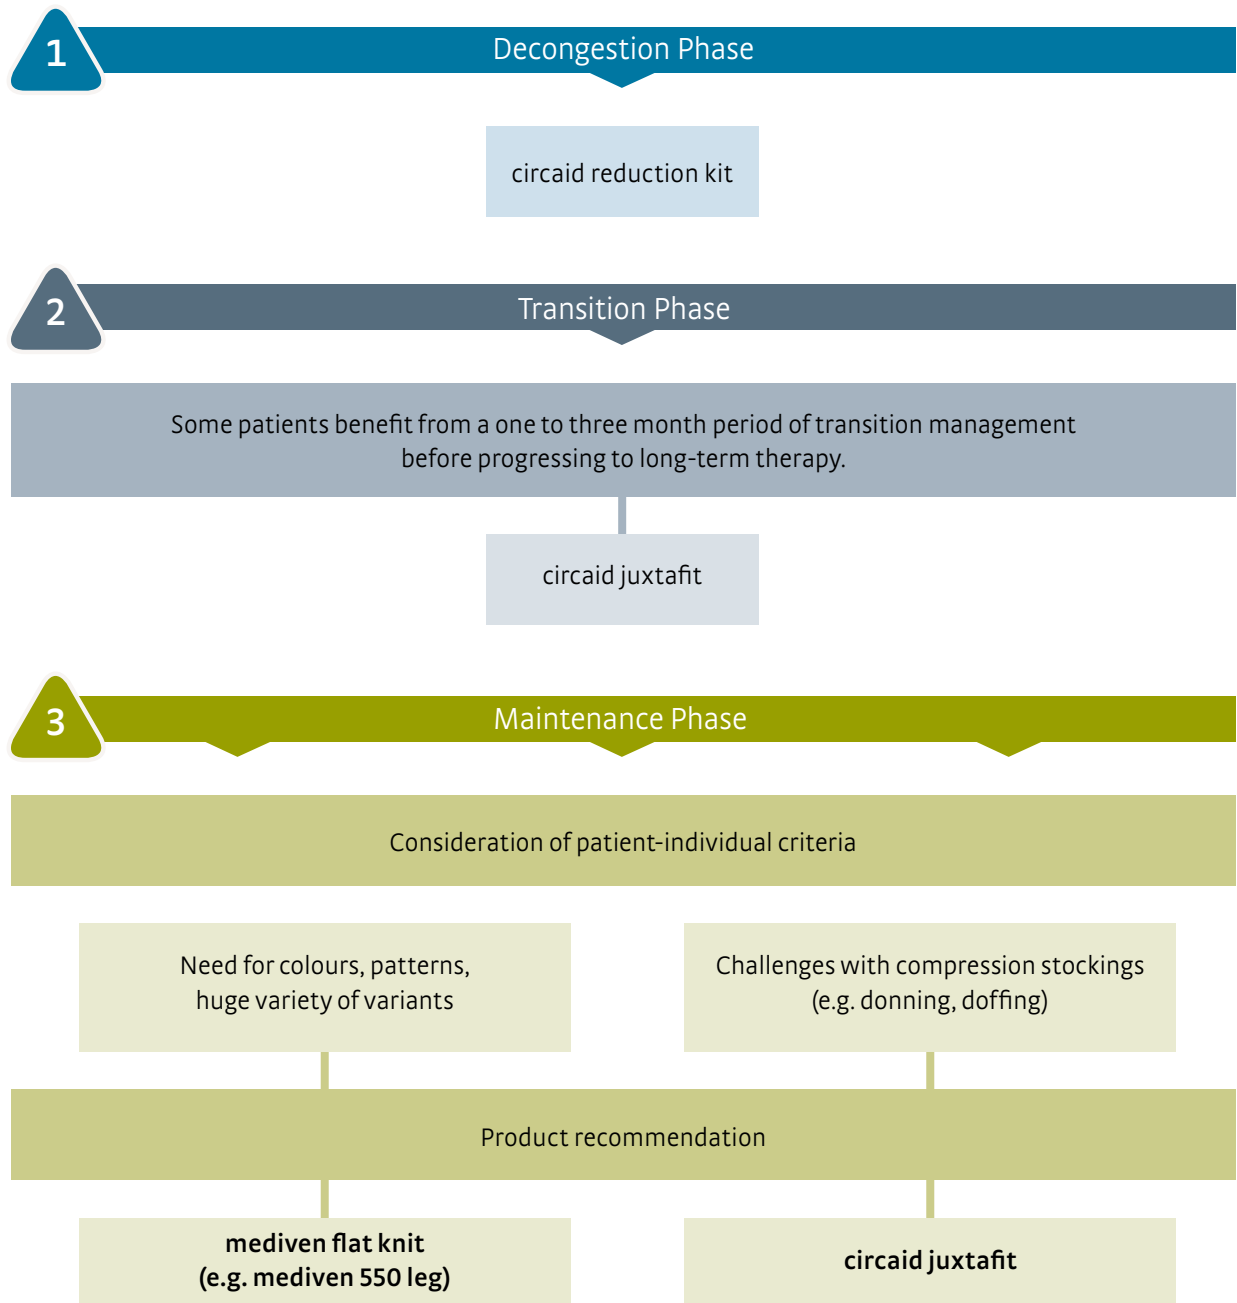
1 Decongestion Phase

circaid reduction kit

2 Transition Phase

Some patients benefit from a one to three month period of transition management before progressing to long-term therapy.

circaid juxtafit

3 Maintenance Phase

Consideration of patient-individual criteria

Need for colours, patterns, huge variety of variants

Challenges with compression stockings (e.g. donning, doffing)

Product recommendation

**mediven flat knit (e.g. mediven 550 leg)**

**circaid juxtafit**